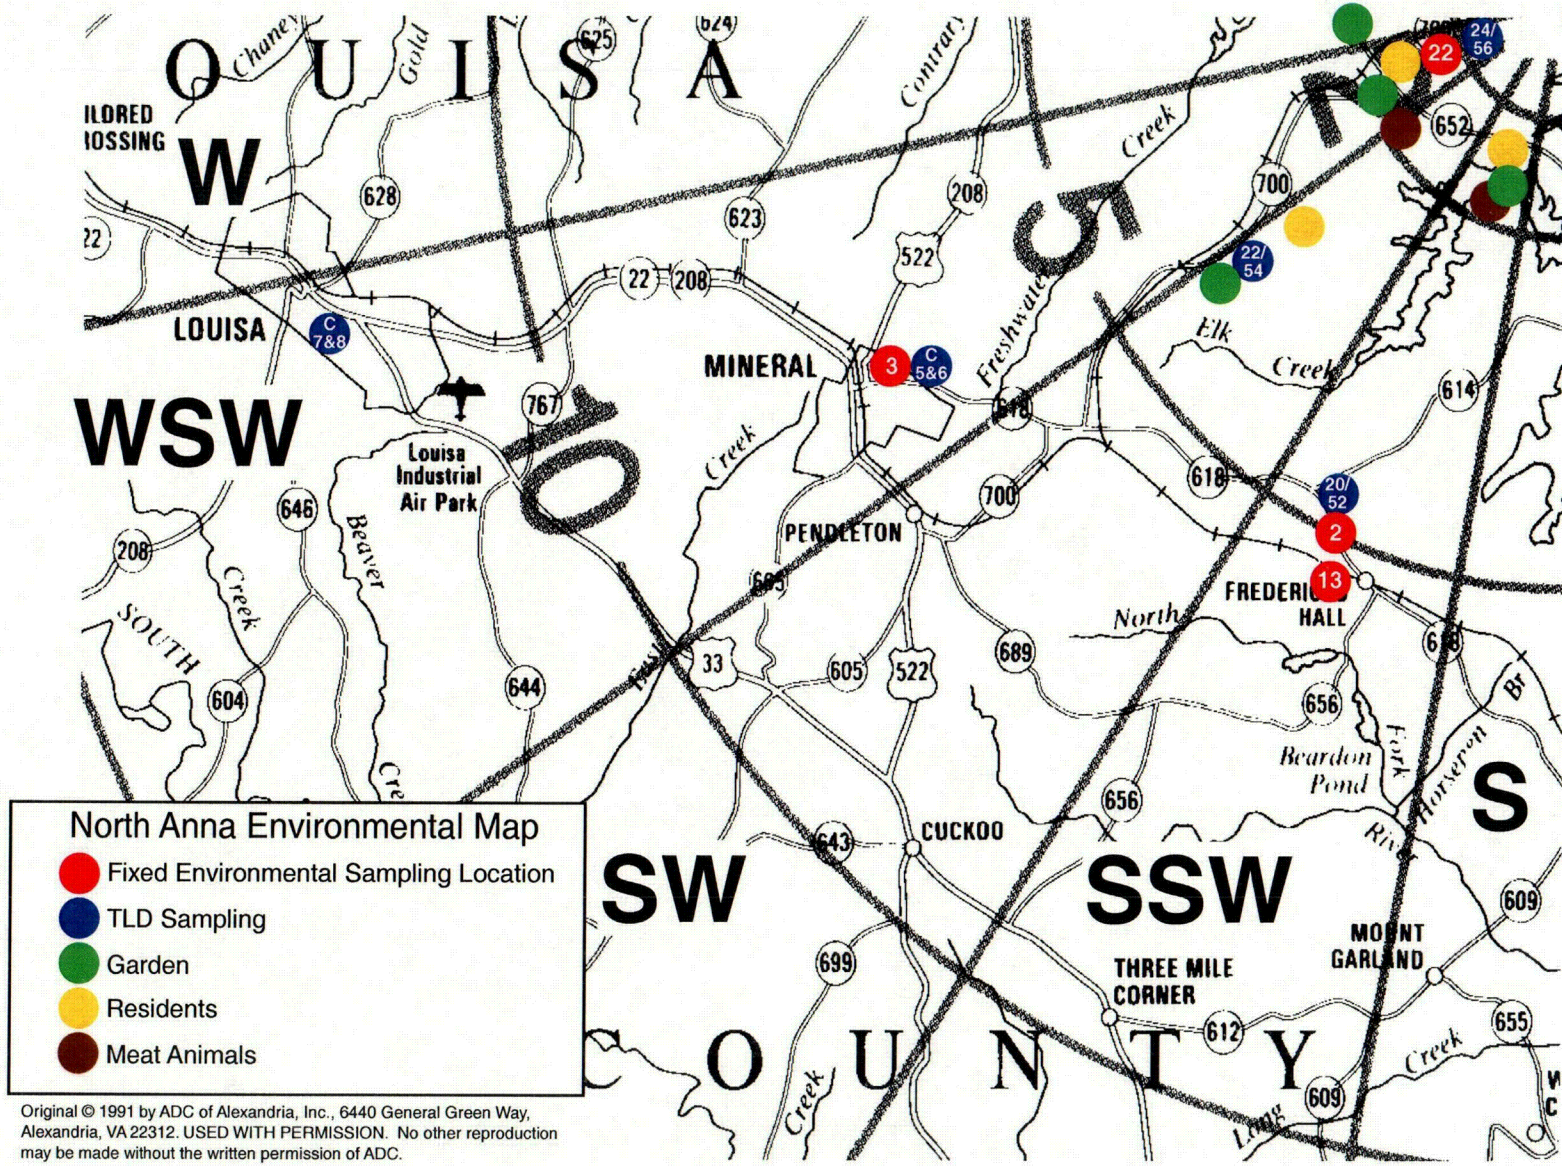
O U I S A
Chaney
Gold
625
624
Contrary
24/56
22
652
ILDRED ROSSING
W
628
623
208
Creek
5
700
22
522
22/54
22 208
LOUISA
C 7&8
Freshwater
Elk
Creek
MINERAL
3
C 5&6
614
WSW
767
618
Louisa Industrial Air Park
10
Creek
618
20/52
646
Beaver
700
PENDLETON
2
208
Creek
605
13
FREDERICK HALL
SOUTH
North
618
33
605
522
689
656
604
644
Fork
Beardon Pond
Horseshoe Br
S
Cre
656
North Anna Environmental Map
Fixed Environmental Sampling Location
TLD Sampling
Garden
Residents
Meat Animals
643
CUCKOO
SW
SSW
River
609
MOUNT GARLAND
699
THREE MILE CORNER
612
655
C O U N T Y
Creek
Creek
Long
609
Original © 1991 by ADC of Alexandria, Inc., 6440 General Green Way, Alexandria, VA 22312. USED WITH PERMISSION. No other reproduction may be made without the written permission of ADC.